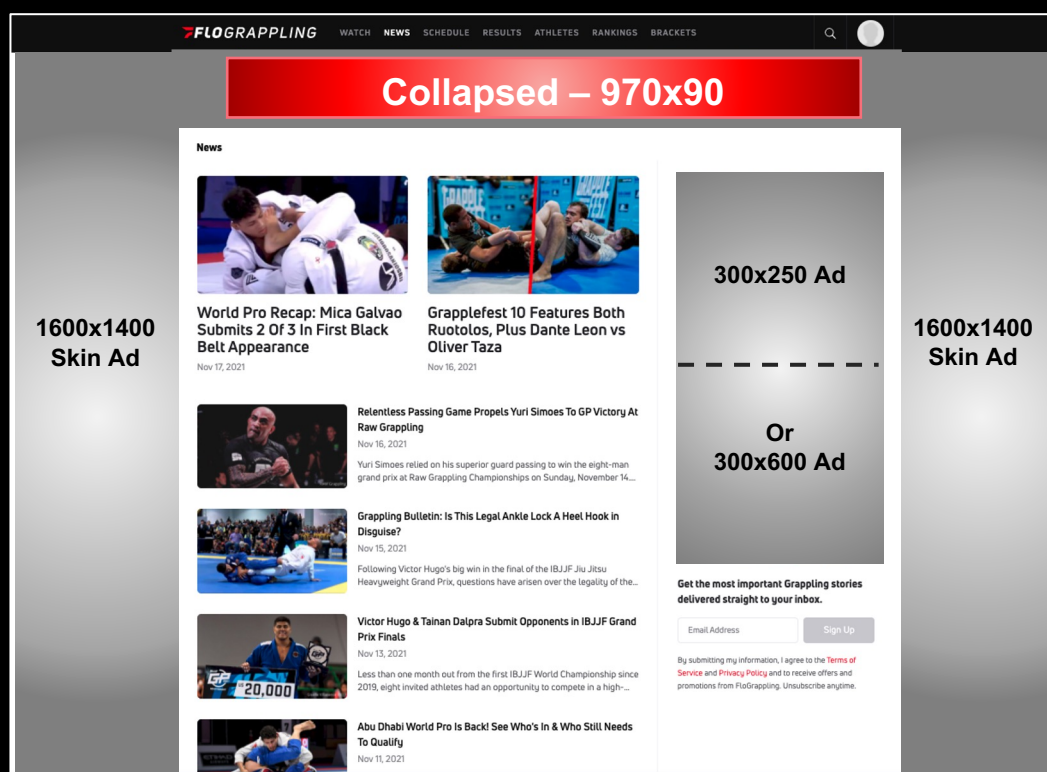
FLOGRAPPLING WATCH NEWS SCHEDULE RESULTS ATHLETES RANKINGS BRACKETS

Collapsed – 970x90

1600x1400 Skin Ad

News

World Pro Recap: Mica Galvao Submits 2 Of 3 In First Black Belt Appearance
Nov 17, 2021

Grapplefest 10 Features Both Ruotolos, Plus Dante Leon vs Oliver Taza
Nov 16, 2021

Relentless Passing Game Propels Yuri Simoes To GP Victory At Raw Grappling
Nov 16, 2021
Yuri Simoes relied on his superior guard passing to win the eight-man grand prix at Raw Grappling Championships on Sunday, November 14...

Grappling Bulletin: Is This Legal Ankle Lock A Heel Hook in Disguise?
Nov 15, 2021
Following Victor Hugo's big win in the final of the IBJJF Jiu Jitsu Heavyweight Grand Prix, questions have arisen over the legality of the...

Victor Hugo & Tainan Dalpra Submit Opponents in IBJJF Grand Prix Finals
Nov 13, 2021
Less than one month out from the first IBJJF World Championship since 2019, eight invited athletes had an opportunity to compete in a high-...

20,000

Abu Dhabi World Pro Is Back! See Who's In & Who Still Needs To Qualify
Nov 11, 2021

300x250 Ad

Or
300x600 Ad

Get the most important Grappling stories delivered straight to your inbox.

Email Address
Sign Up

By submitting my information, I agree to the Terms of Service and Privacy Policy and to receive offers and promotions from FloGrappling. Unsubscribe anytime.

1600x1400 Skin Ad